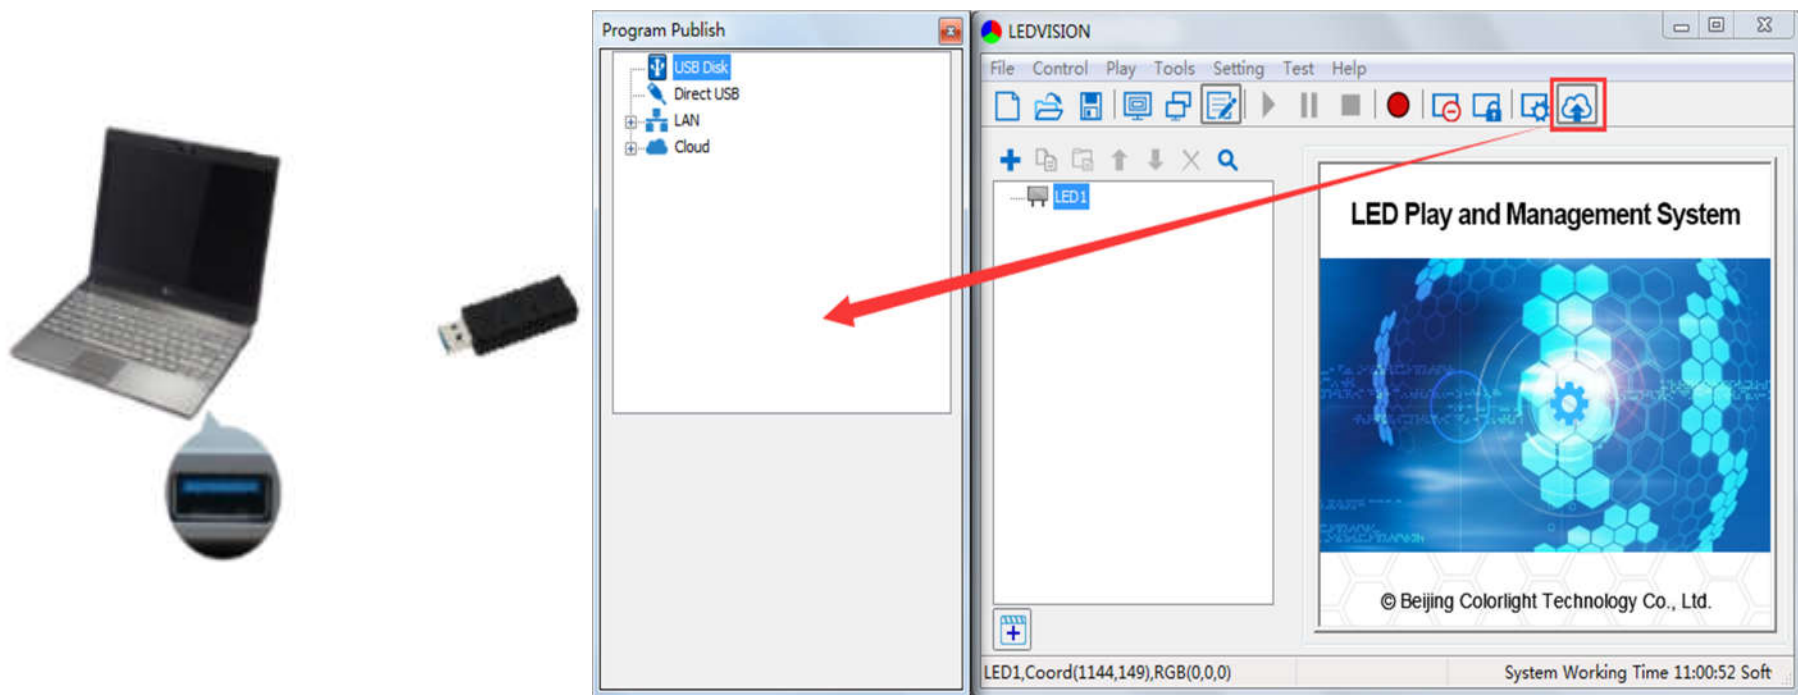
Program Publish

USB Disk
Direct USB
LAN
Cloud

LEDVISION

File Control Play Tools Setting Test Help

LED1

LED Play and Management System

© Beijing Colorlight Technology Co., Ltd.

LED1,Coord(1144,149),RGB(0,0,0)

System Working Time 11:00:52 Soft